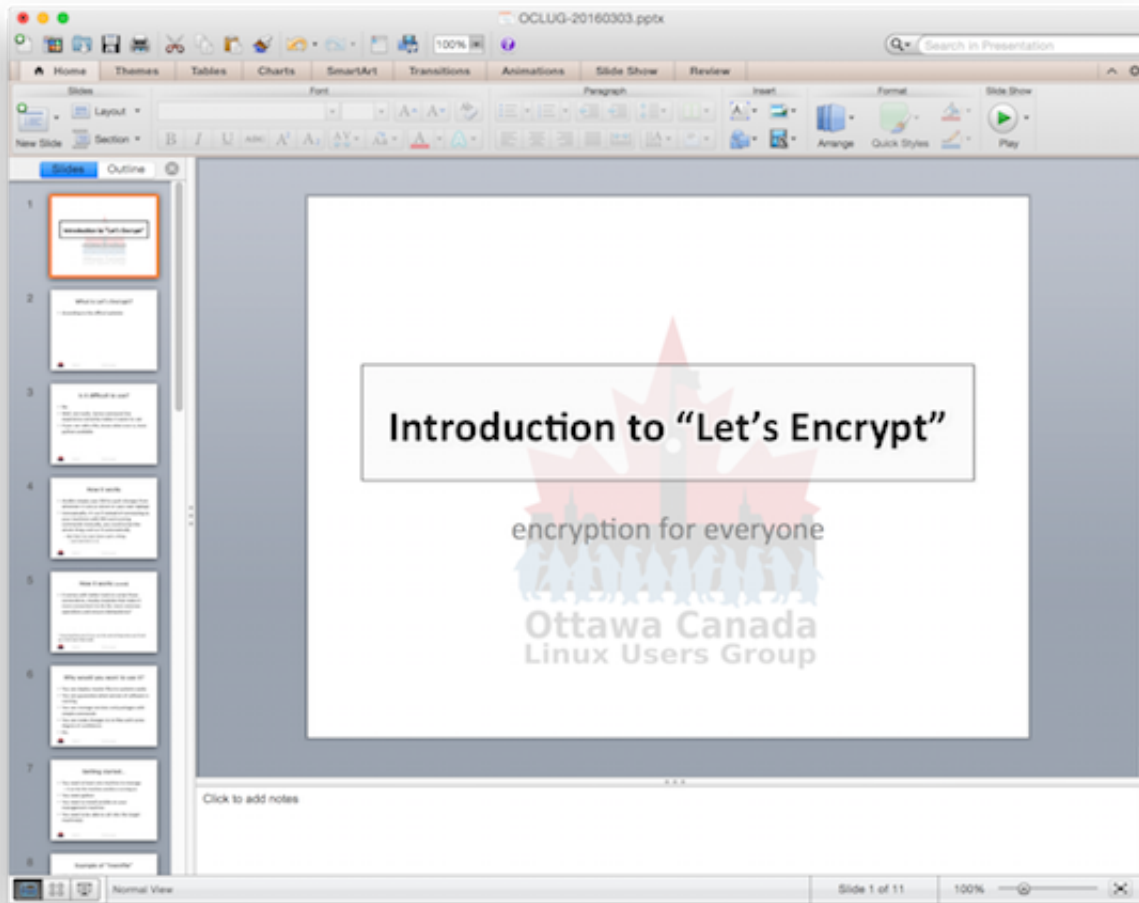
OCLUG-20160303.pptx

100%

Search in Presentation

Home Themes Tables Charts SmartArt Transitions Animations Slide Show Review

Slides Font Paragraph Insert Format Slide Show

New Slide Layout Section

Arrange Quick Styles Play

Slides Outline

1 Introduction to "Let's Encrypt"

2 What is Let's Encrypt?

3 Is it difficult to use?

4 How it works

5 How it works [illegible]

6 Why would you want to use it?

7 Getting started...

8 Example of "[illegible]"

Introduction to “Let’s Encrypt”

encryption for everyone

Ottawa Canada
Linux Users Group

Click to add notes

Normal View

Slide 1 of 11

100%